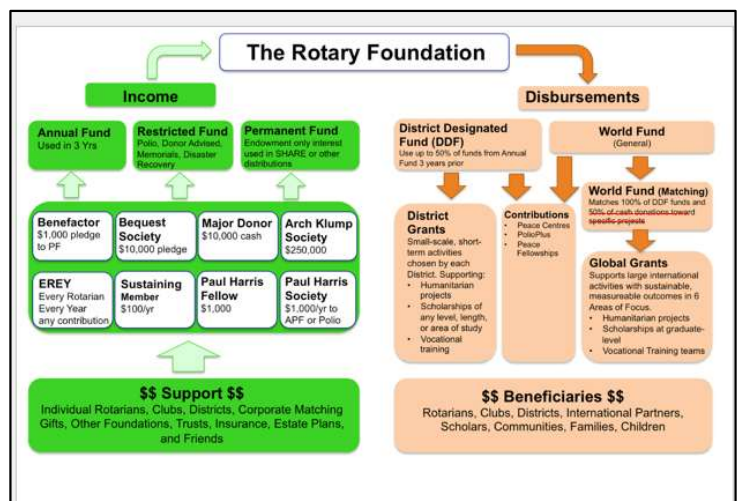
The Rotary Foundation

Income

Annual Fund
Used in 3 Yrs

Restricted Fund
Polio, Donor Advised, Memorials, Disaster Recovery

Permanent Fund
Endowment only interest used in SHARE or other distributions

Benefactor
$1,000 pledge to PF

Bequest Society
$10,000 pledge

Major Donor
$10,000 cash

Arch Klump Society
$250,000

EREY
Every Rotarian Every Year any contribution

Sustaining Member
$100/yr

Paul Harris Fellow
$1,000

Paul Harris Society
$1,000/yr to APF or Polio

$$ Support $$
Individual Rotarians, Clubs, Districts, Corporate Matching Gifts, Other Foundations, Trusts, Insurance, Estate Plans, and Friends

Disbursements

District Designated Fund (DDF)
Use up to 50% of funds from Annual Fund 3 years prior

World Fund
(General)

World Fund (Matching)
Matches 100% of DDF funds and 50% of cash donations toward specific projects

District Grants
Small-scale, short-term activities chosen by each District. Supporting:
- Humanitarian projects
- Scholarships of any level, length, or area of study
- Vocational training

Contributions
- Peace Centres
- PolioPlus
- Peace Fellowships

Global Grants
Supports large international activities with sustainable, measureable outcomes in 6 Areas of Focus.
- Humanitarian projects
- Scholarships at graduate-level
- Vocational Training teams

$$ Beneficiaries $$
Rotarians, Clubs, Districts, International Partners, Scholars, Communities, Families, Children